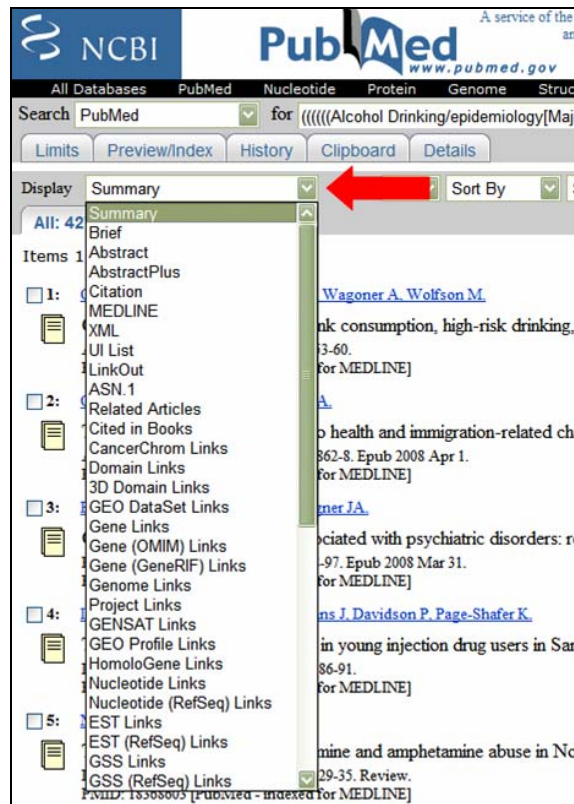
NCBI PubMed www.pubmed.gov A service of the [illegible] an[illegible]

All Databases PubMed Nucleotide Protein Genome Struc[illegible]

Search PubMed for ((((((Alcohol Drinking/epidemiology[Maj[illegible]

Limits Preview/Index History Clipboard Details

Display Summary Sort By

All: 42

Items 1

Summary
Brief
Abstract
AbstractPlus
Citation
MEDLINE
XML
UI List
LinkOut
ASN.1
Related Articles
Cited in Books
CancerChrom Links
Domain Links
3D Domain Links
GEO DataSet Links
Gene Links
Gene (OMIM) Links
Gene (GeneRIF) Links
Genome Links
Project Links
GENSAT Links
GEO Profile Links
HomoloGene Links
Nucleotide Links
Nucleotide (RefSeq) Links
EST Links
EST (RefSeq) Links
GSS Links
GSS (RefSeq) Links

1: Wagoner A, Wolfson M.
nk consumption, high-risk drinking,
53-60.
for MEDLINE]

2: A.
o health and immigration-related ch
862-8. Epub 2008 Apr 1.
for MEDLINE]

3: gner JA.
ociated with psychiatric disorders: r
-97. Epub 2008 Mar 31.
for MEDLINE]

4: ns J, Davidson P, Page-Shafer K.
in young injection drug users in Sa
86-91.
for MEDLINE]

5:
mine and amphetamine abuse in No
29-35. Review.
PMID: 18368605 [PubMed - indexed for MEDLINE]